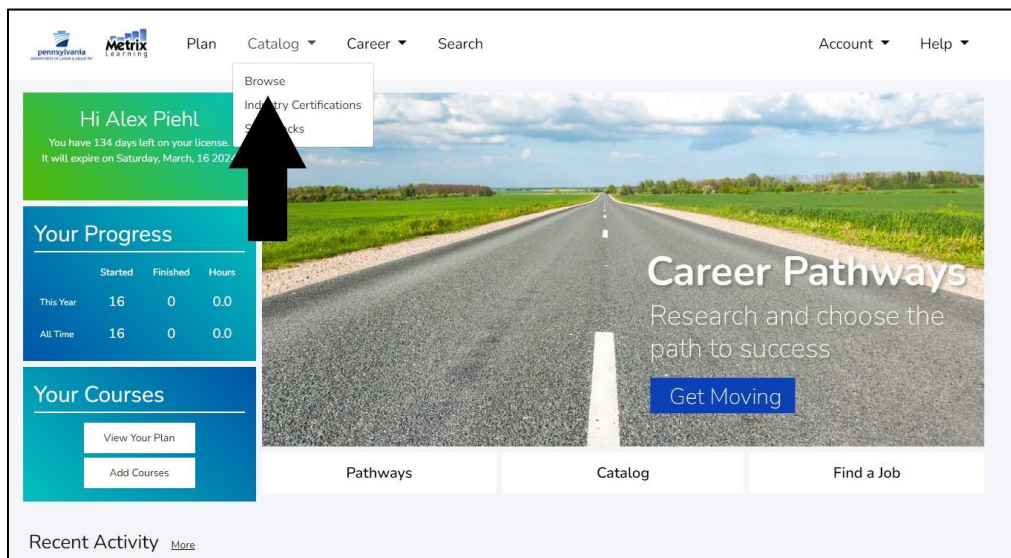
pennsylvania DEPARTMENT OF LABOR & INDUSTRY Metrix Learning

Plan Catalog Career Search Account Help

Browse
Ind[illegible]try Certifications
S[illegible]cks

Hi Alex Piehl
You have 134 days left on your license.
It will expire on Saturday, March, 16 202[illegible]

Your Progress

| | Started | Finished | Hours |
|---|---|---|---|
| This Year | 16 | 0 | 0.0 |
| All Time | 16 | 0 | 0.0 |

Your Courses

View Your Plan

Add Courses

Career Pathways
Research and choose the path to success

Get Moving

Pathways Catalog Find a Job

Recent Activity More